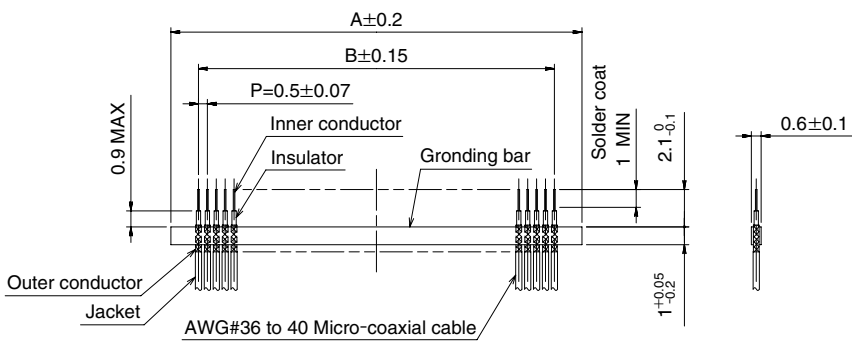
A±0.2

B±0.15

P=0.5±0.07

0.9 MAX

Inner conductor

Insulator

Gronding bar

Solder coat

1 MIN

$2.1^{0}_{-0.1}$

0.6±0.1

Outer conductor

Jacket

AWG#36 to 40 Micro-coaxial cable

$1^{+0.05}_{-0.2}$